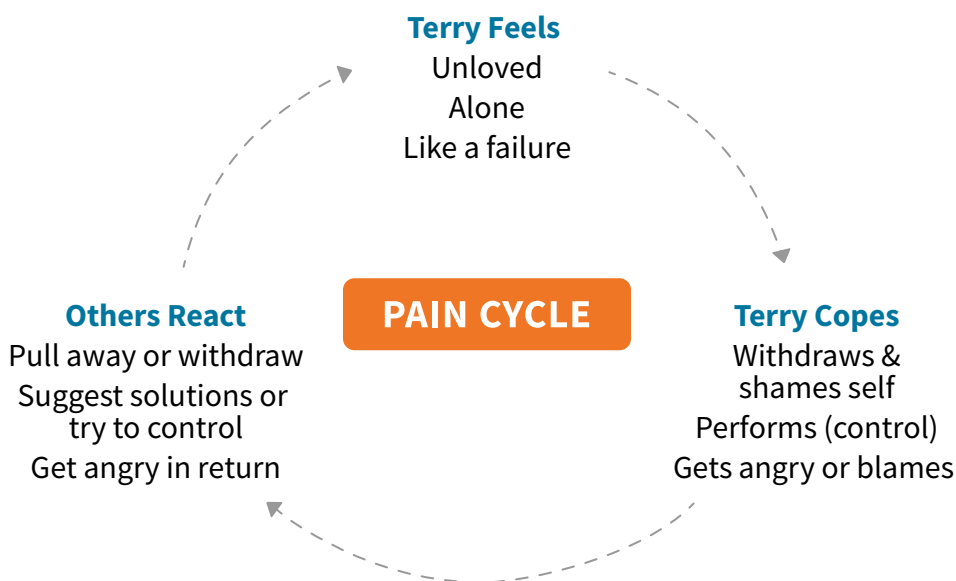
Terry Feels
Unloved
Alone
Like a failure

PAIN CYCLE

Terry Copes
Withdraws & shames self
Performs (control)
Gets angry or blames

Others React
Pull away or withdraw
Suggest solutions or try to control
Get angry in return